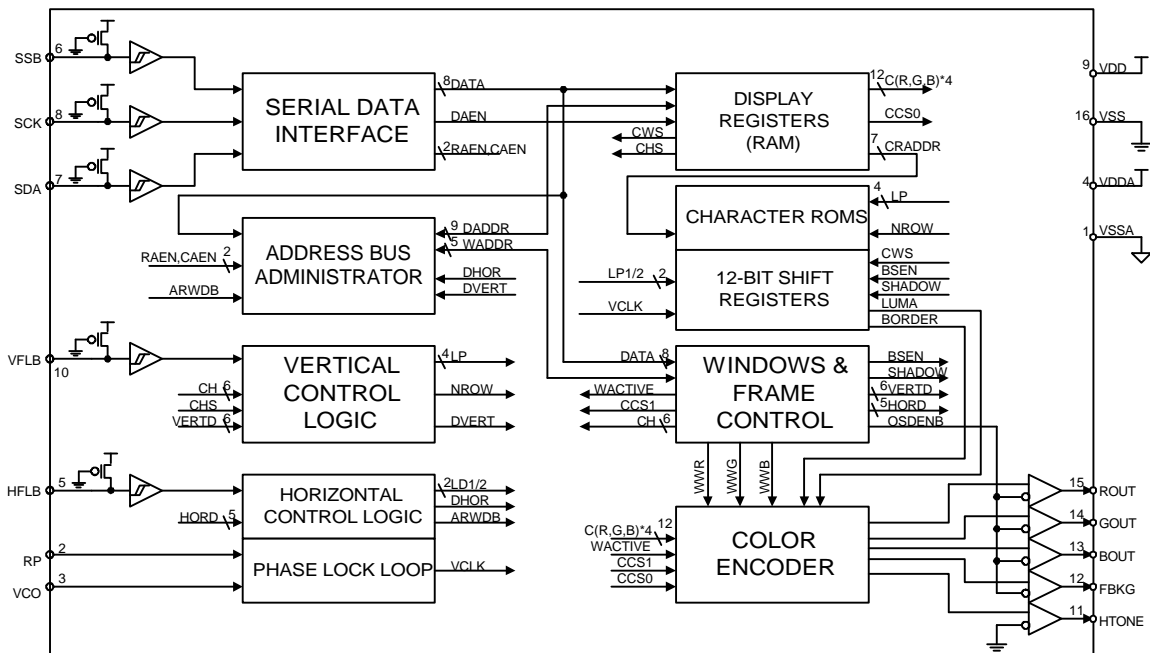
SSB 6
SCK 8
SDA 7
SERIAL DATA INTERFACE
8 DATA
DAEN
2 RAEN,CAEN
DISPLAY REGISTERS (RAM)
12 C(R,G,B)*4
CCS0
CWS
CHS
7 CRADDR
9 VDD
16 VSS
4 VDDA
1 VSSA
CHARACTER ROMS
4 LP
NROW
ADDRESS BUS ADMINISTRATOR
9 DADDR
5 WADDR
RAEN,CAEN 2
ARWDB
DHOR
DVERT
12-BIT SHIFT REGISTERS
LP1/2 2
VCLK
CWS
BSEN
SHADOW
LUMA
BORDER
VFLB 10
VERTICAL CONTROL LOGIC
4 LP
NROW
DVERT
CH 6
CHS
VERTD 6
WINDOWS & FRAME CONTROL
DATA 8
WACTIVE
CCS1
CH 6
BSEN
SHADOW
6 VERTD
5 HORD
OSDENB
HFLB 5
HORIZONTAL CONTROL LOGIC
HORD 5
2 LD1/2
DHOR
ARWDB
RP 2
VCO 3
PHASE LOCK LOOP
VCLK
WWR
WWG
WWB
COLOR ENCODER
C(R,G,B)*4 12
WACTIVE
CCS1
CCS0
15 ROUT
14 GOUT
13 BOUT
12 FBKG
11 HTONE